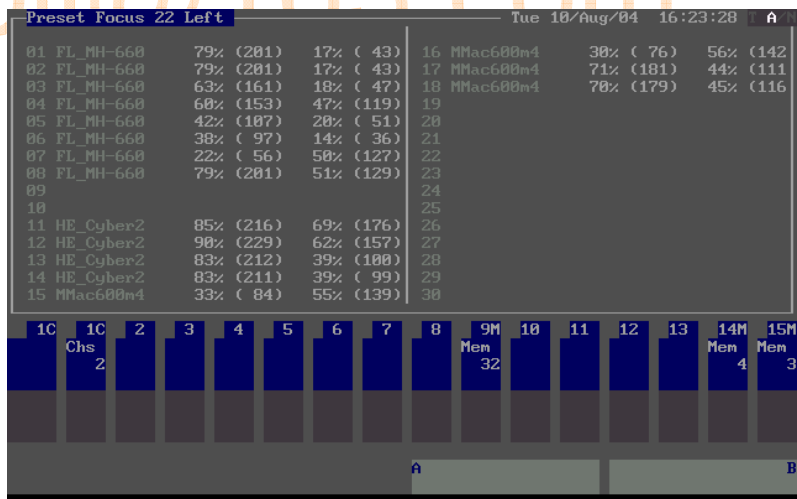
Preset Focus 22 Left

Tue 10/Aug/04 16:23:28 A

01 FL_MH-660 79% (201) 17% ( 43)
02 FL_MH-660 79% (201) 17% ( 43)
03 FL_MH-660 63% (161) 18% ( 47)
04 FL_MH-660 60% (153) 47% (119)
05 FL_MH-660 42% (107) 20% ( 51)
06 FL_MH-660 38% ( 97) 14% ( 36)
07 FL_MH-660 22% ( 56) 50% (127)
08 FL_MH-660 79% (201) 51% (129)
09
10
11 HE_Cyber2 85% (216) 69% (176)
12 HE_Cyber2 90% (229) 62% (157)
13 HE_Cyber2 83% (212) 39% (100)
14 HE_Cyber2 83% (211) 39% ( 99)
15 MMac600m4 33% ( 84) 55% (139)

16 MMac600m4 30% ( 76) 56% (142
17 MMac600m4 71% (181) 44% (111
18 MMac600m4 70% (179) 45% (116
19
20
21
22
23
24
25
26
27
28
29
30

1C
1C Chs 2
2
3
4
5
6
7
8
9M Mem 32
10
11
12
13
14M Mem 4
15M Mem 3

A
B